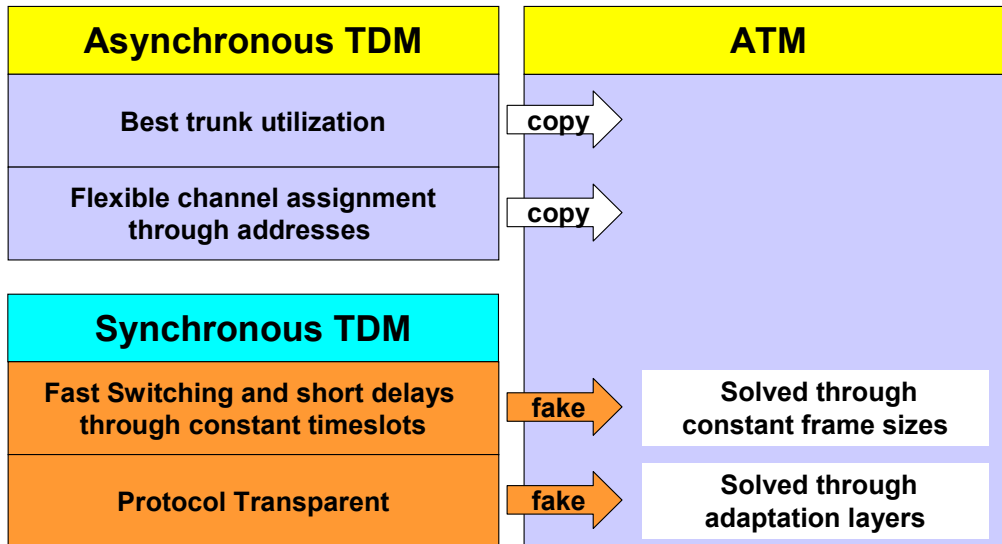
Asynchronous TDM

ATM

Best trunk utilization

copy

Flexible channel assignment through addresses

copy

Synchronous TDM

Fast Switching and short delays through constant timeslots

fake

Solved through constant frame sizes

Protocol Transparent

fake

Solved through adaptation layers